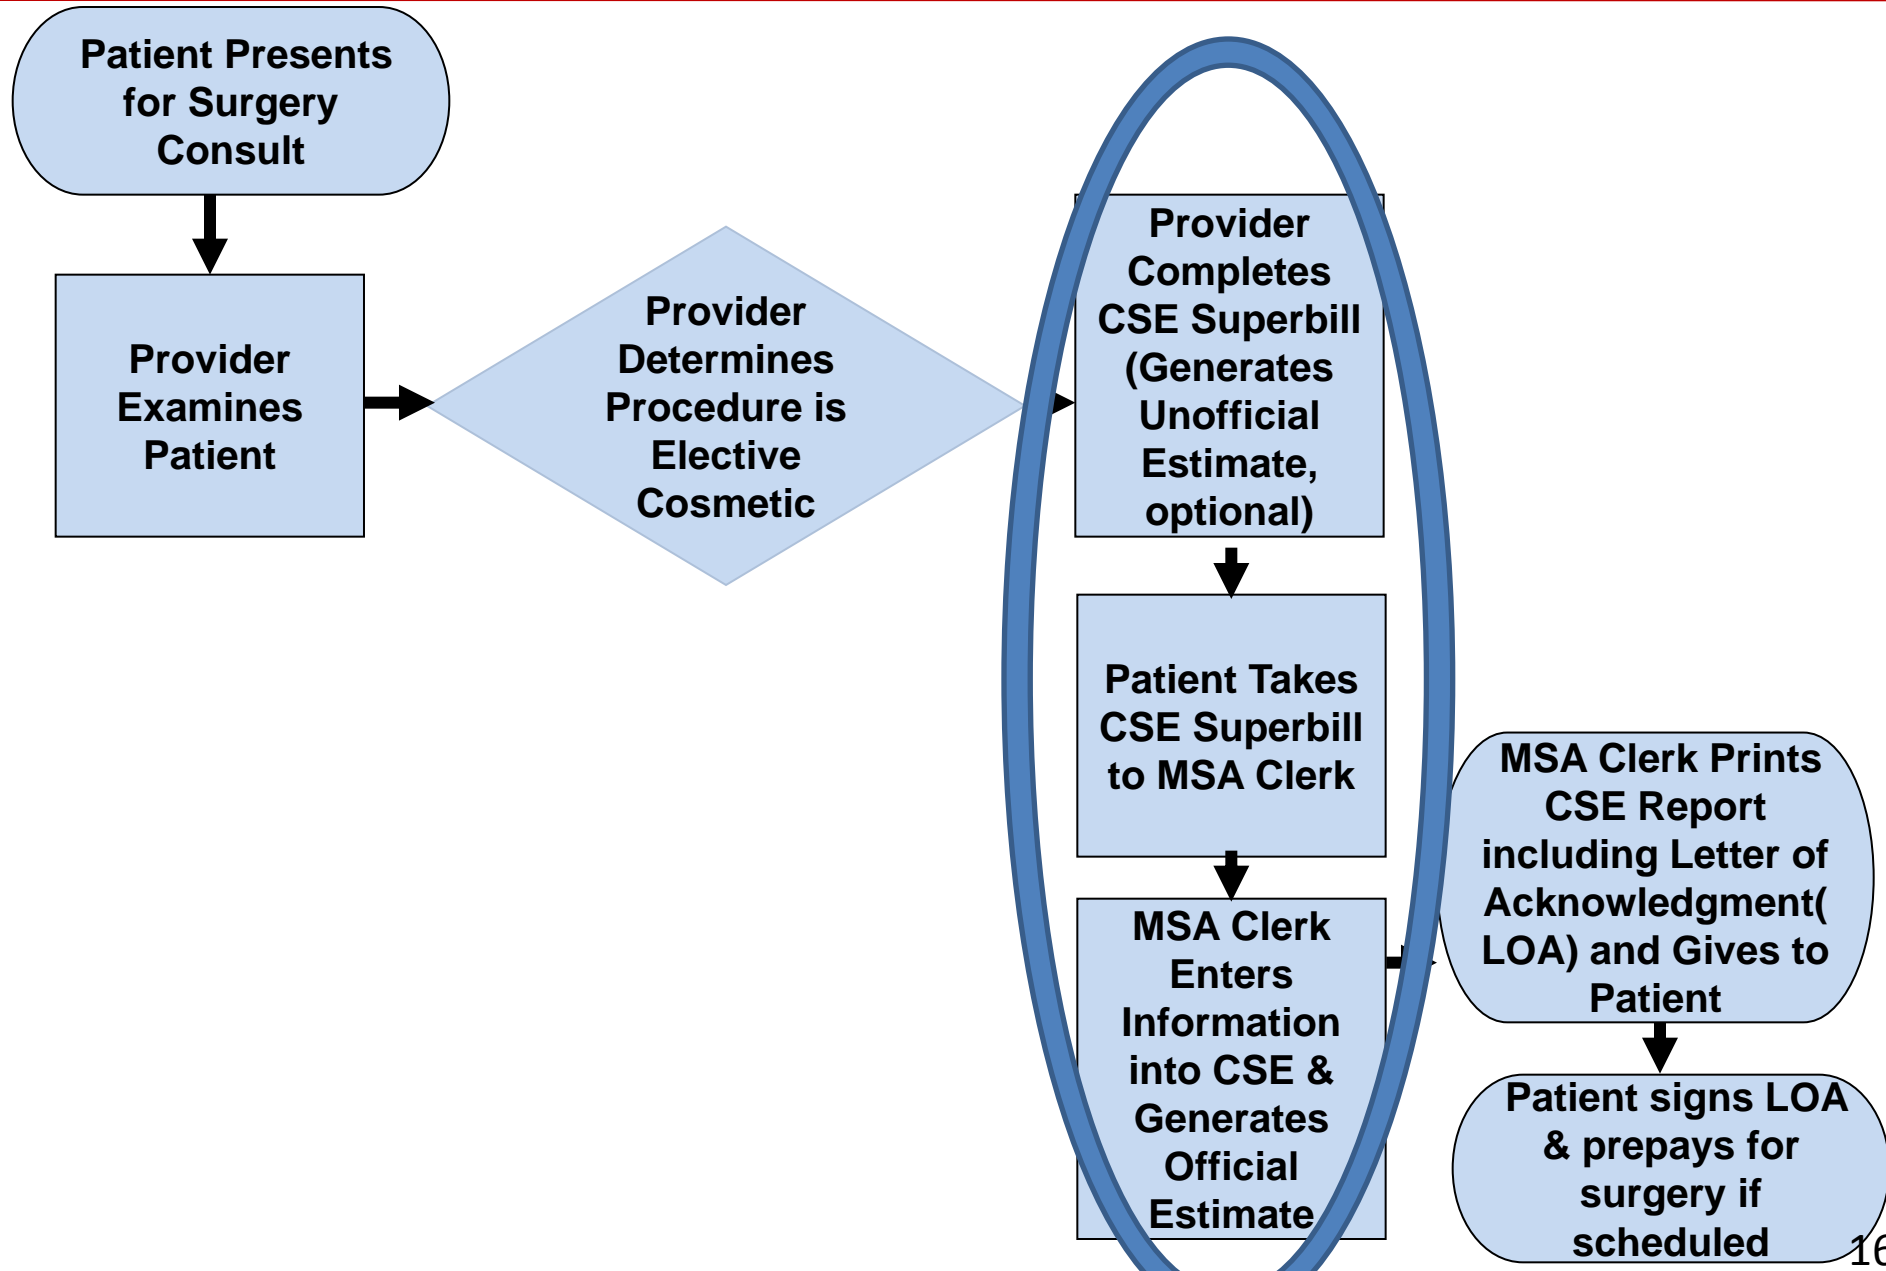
Patient Presents for Surgery Consult

Provider Examines Patient

Provider Determines Procedure is Elective Cosmetic

Provider Completes CSE Superbill (Generates Unofficial Estimate, optional)

Patient Takes CSE Superbill to MSA Clerk

MSA Clerk Enters Information into CSE & Generates Official Estimate

MSA Clerk Prints CSE Report including Letter of Acknowledgment( LOA) and Gives to Patient

Patient signs LOA & prepays for surgery if scheduled

16